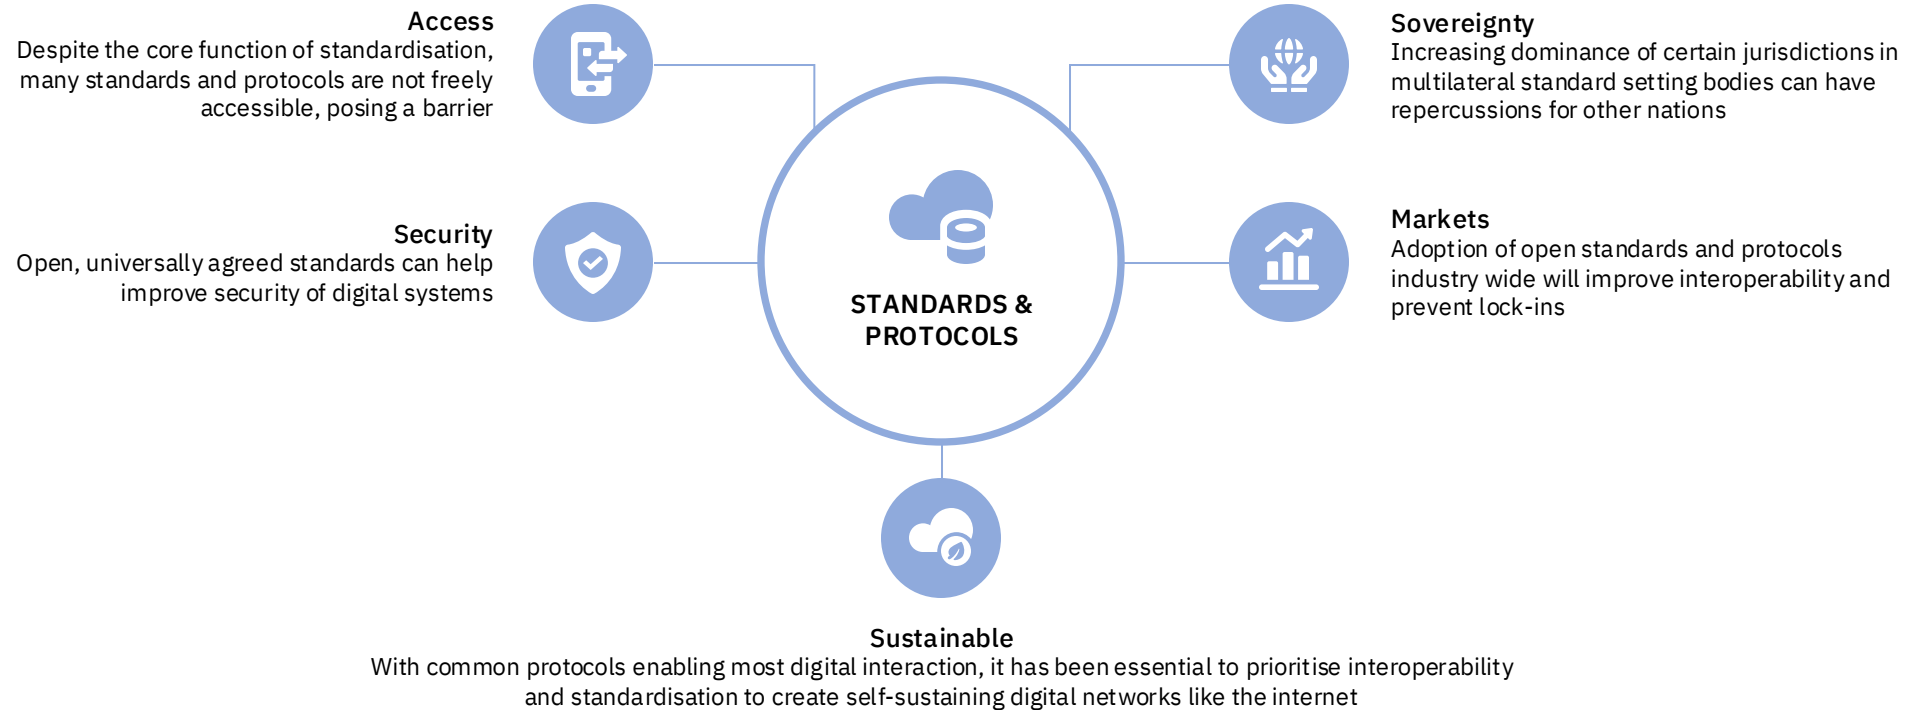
Access
Despite the core function of standardisation, many standards and protocols are not freely accessible, posing a barrier

Sovereignty
Increasing dominance of certain jurisdictions in multilateral standard setting bodies can have repercussions for other nations

Security
Open, universally agreed standards can help improve security of digital systems

STANDARDS & PROTOCOLS

Markets
Adoption of open standards and protocols industry wide will improve interoperability and prevent lock-ins

Sustainable
With common protocols enabling most digital interaction, it has been essential to prioritise interoperability and standardisation to create self-sustaining digital networks like the internet